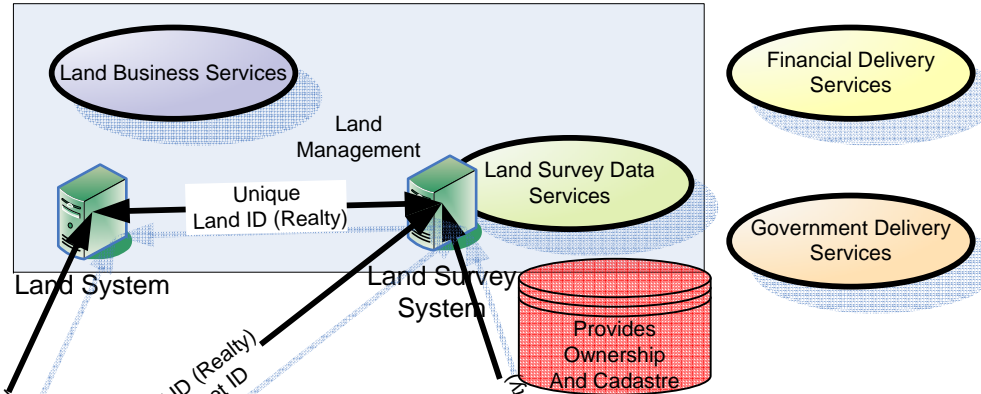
Land Business Services

Financial Delivery Services

Land Management

Land Survey Data Services

Unique Land ID (Realty)

Government Delivery Services

Land System

Land Survey System

Provides Ownership And Cadastre

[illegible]ID (Realty)
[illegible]t ID

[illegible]